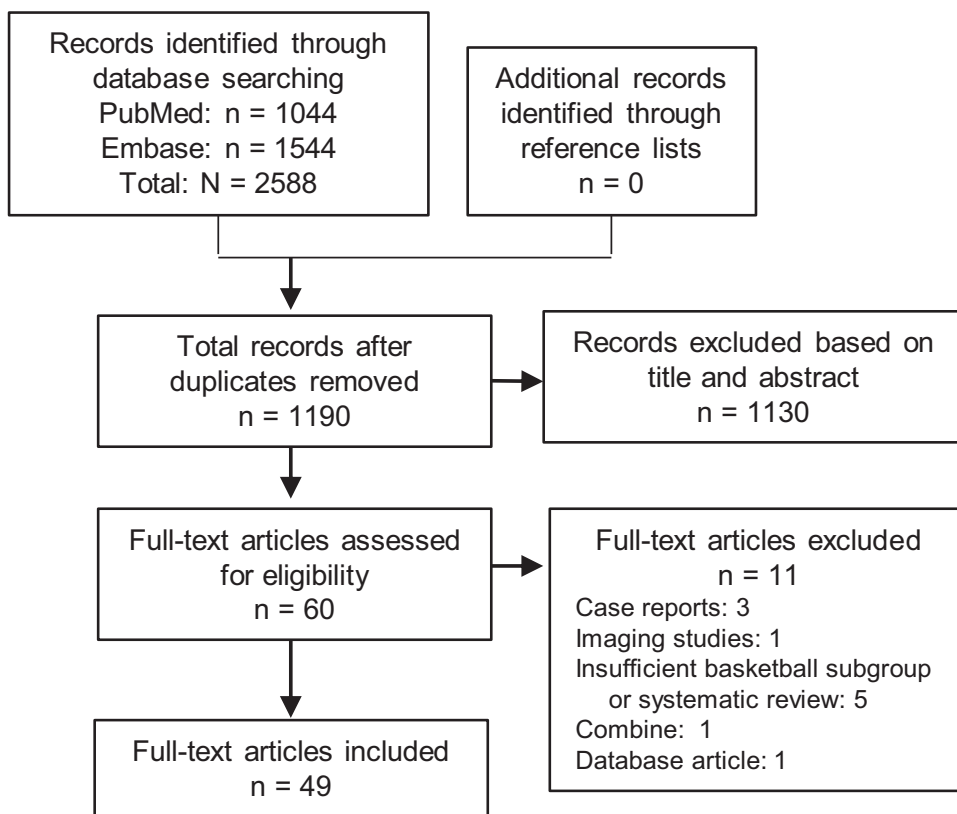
Records identified through database searching
PubMed: n = 1044
Embase: n = 1544
Total: N = 2588

Additional records identified through reference lists
n = 0

Total records after duplicates removed
n = 1190

Records excluded based on title and abstract
n = 1130

Full-text articles assessed for eligibility
n = 60

Full-text articles excluded
n = 11
Case reports: 3
Imaging studies: 1
Insufficient basketball subgroup or systematic review: 5
Combine: 1
Database article: 1

Full-text articles included
n = 49